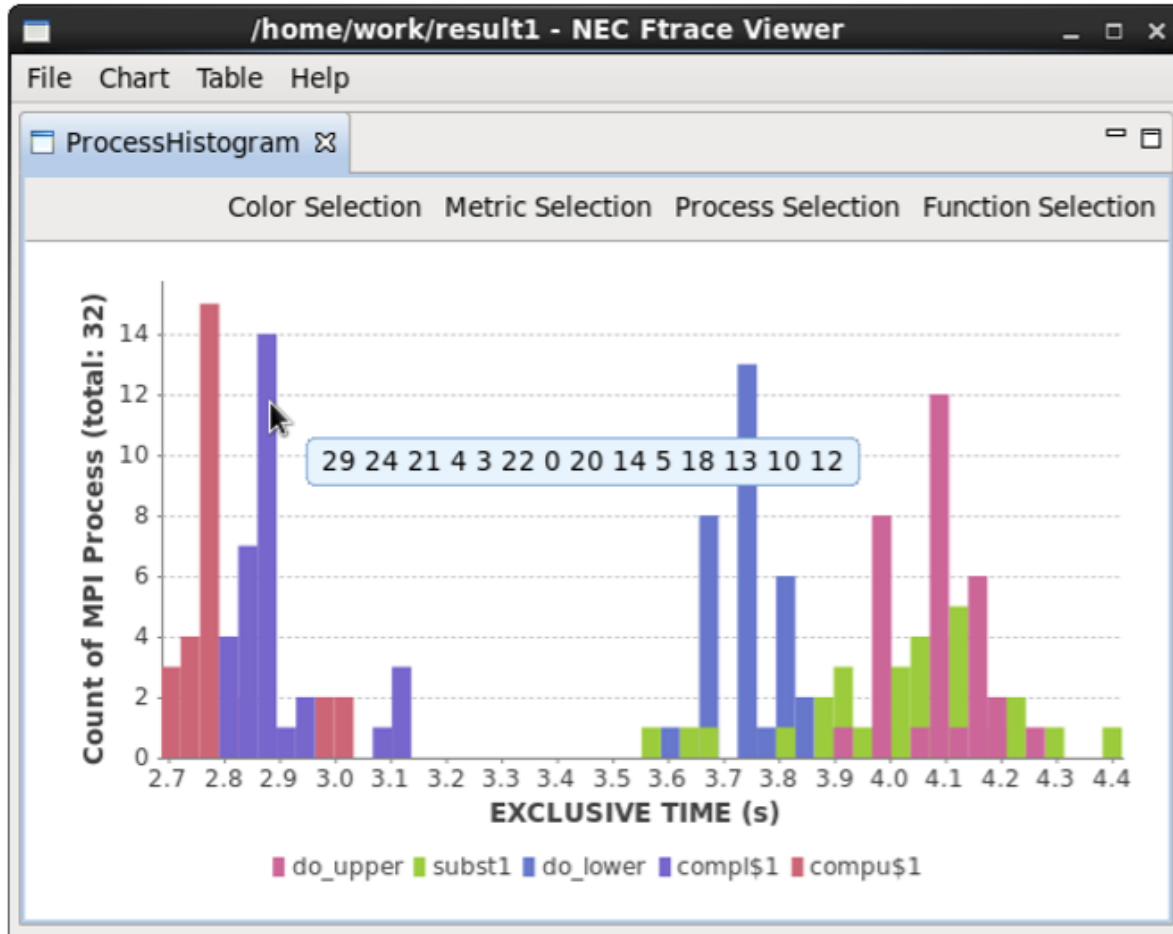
/home/work/result1 - NEC Ftrace Viewer

File Chart Table Help

ProcessHistogram

Color Selection Metric Selection Process Selection Function Selection

Count of MPI Process (total: 32)

14
12
10
8
6
4
2
0

29 24 21 4 3 22 0 20 14 5 18 13 10 12

2.7 2.8 2.9 3.0 3.1 3.2 3.3 3.4 3.5 3.6 3.7 3.8 3.9 4.0 4.1 4.2 4.3 4.4

EXCLUSIVE TIME (s)

do_upper subst1 do_lower compl$1 compu$1